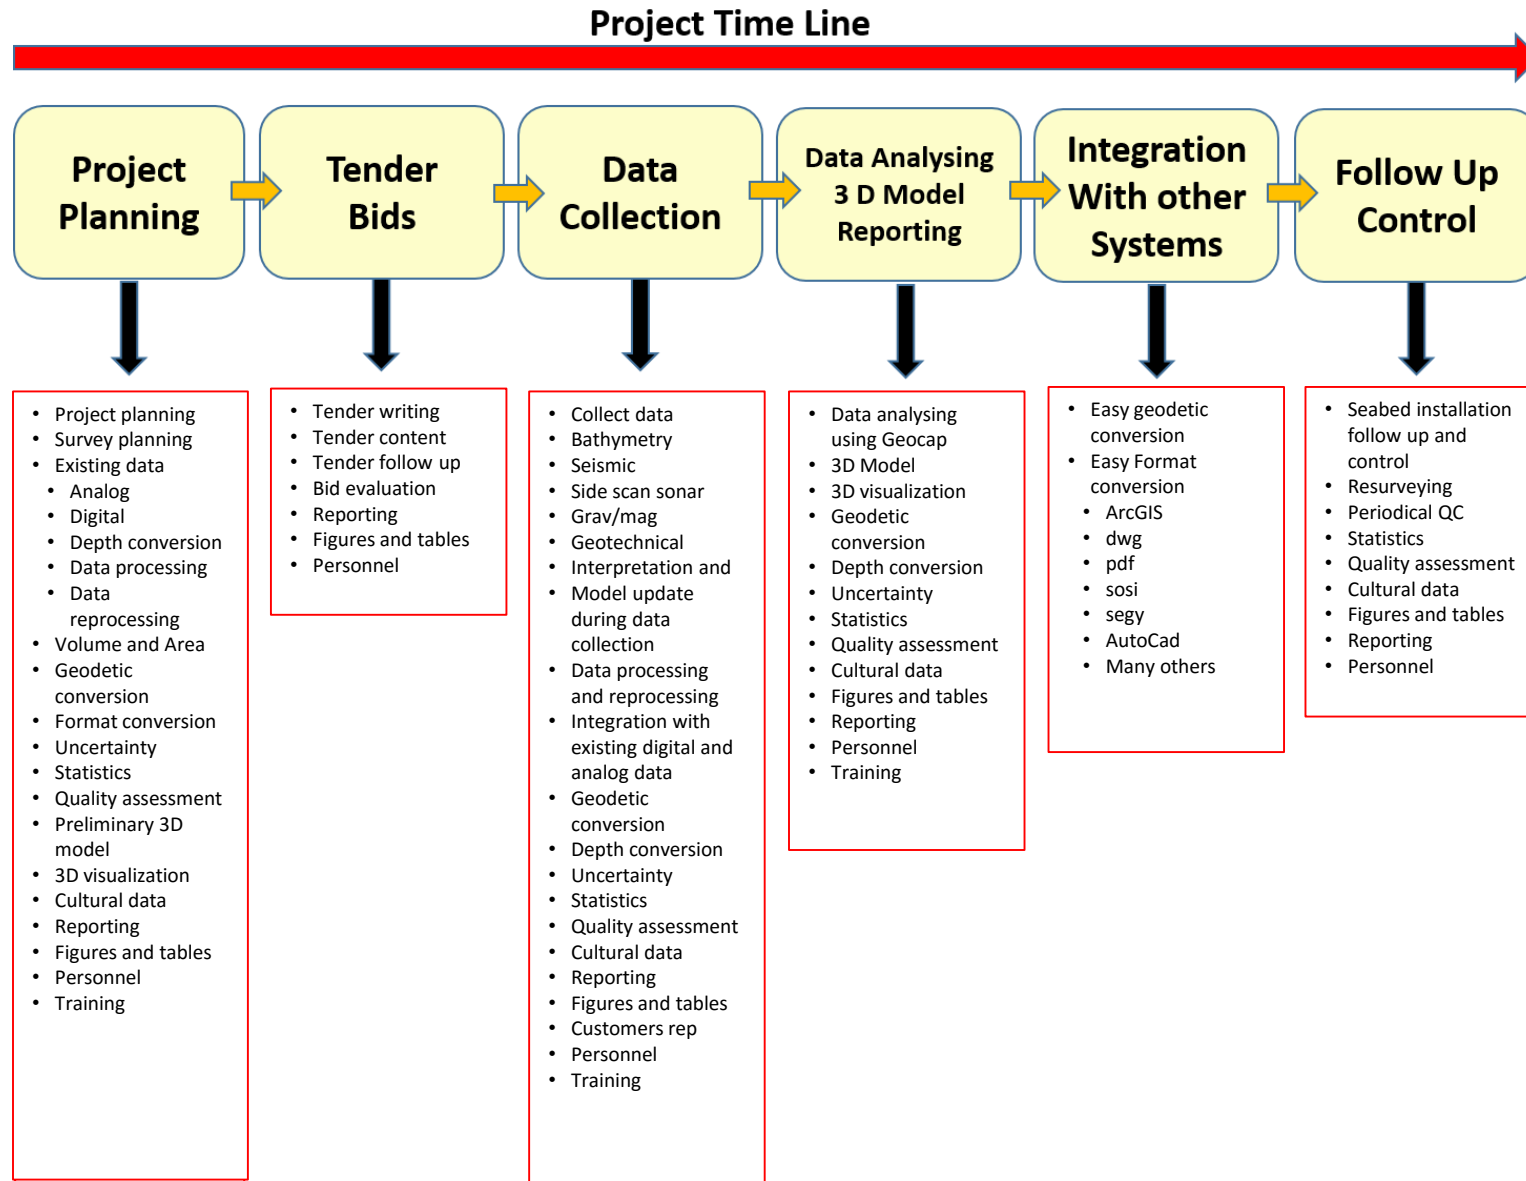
Project Time Line

Project Planning

Tender Bids

Data Collection

Data Analysing 3 D Model Reporting

Integration With other Systems

Follow Up Control

- Project planning
- Survey planning
- Existing data
  - Analog
  - Digital
  - Depth conversion
  - Data processing
  - Data reprocessing
- Volume and Area
- Geodetic conversion
- Format conversion
- Uncertainty
- Statistics
- Quality assessment
- Preliminary 3D model
- 3D visualization
- Cultural data
- Reporting
- Figures and tables
- Personnel
- Training

- Tender writing
- Tender content
- Tender follow up
- Bid evaluation
- Reporting
- Figures and tables
- Personnel

- Collect data
- Bathymetry
- Seismic
- Side scan sonar
- Grav/mag
- Geotechnical
- Interpretation and
- Model update during data collection
- Data processing and reprocessing
- Integration with existing digital and analog data
- Geodetic conversion
- Depth conversion
- Uncertainty
- Statistics
- Quality assessment
- Cultural data
- Reporting
- Figures and tables
- Customers rep
- Personnel
- Training

- Data analysing using Geocap
- 3D Model
- 3D visualization
- Geodetic conversion
- Depth conversion
- Uncertainty
- Statistics
- Quality assessment
- Cultural data
- Figures and tables
- Reporting
- Personnel
- Training

- Easy geodetic conversion
- Easy Format conversion
  - ArcGIS
  - dwg
  - pdf
  - sosi
  - segy
  - AutoCad
  - Many others

- Seabed installation follow up and control
- Resurveying
- Periodical QC
- Statistics
- Quality assessment
- Cultural data
- Figures and tables
- Reporting
- Personnel